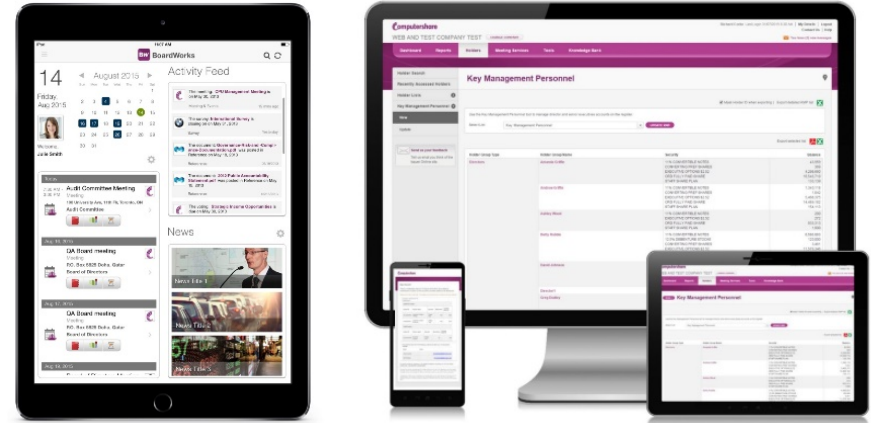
BoardWorks

14
Friday
Aug 2015

August 2015

| | | | | | | |
|---|---|---|---|---|---|---|
| | 2 | 3 | 4 | 5 | 6 | 7 |
| 8 | 9 | 10 | 11 | 12 | 13 | 14 |
| 15 | 16 | 17 | 18 | 19 | 20 | 21 |
| 22 | 23 | 24 | 25 | 26 | 27 | 28 |
| 29 | 30 | 31 | | | | |

Welcome,
Julie Smith

Activity Feed

Audit Committee Meeting
Audit Committee

QA Board meeting
P.O. Box 6828 Doha, Qatar
Board of Directors

QA Board meeting
P.O. Box 6828 Doha, Qatar
Board of Directors

News

Computershare
WEB AND TEST COMPANY TEST

Dashboard Reports Insiders Meeting Services Tools Knowledge Bank

Key Management Personnel

Insider Search
Recently Accessed Insiders
Insider Lists
Key Management Personnel

Key Management Personnel